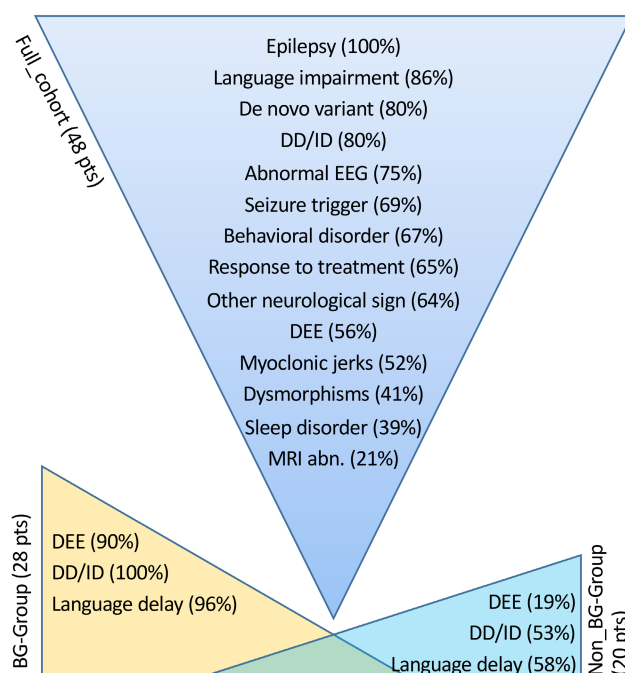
Full_cohort (48 pts)

Epilepsy (100%)
Language impairment (86%)
De novo variant (80%)
DD/ID (80%)
Abnormal EEG (75%)
Seizure trigger (69%)
Behavioral disorder (67%)
Response to treatment (65%)
Other neurological sign (64%)
DEE (56%)
Myoclonic jerks (52%)
Dysmorphisms (41%)
Sleep disorder (39%)
MRI abn. (21%)

BG-Group (28 pts)

DEE (90%)
DD/ID (100%)
Language delay (96%)

Non_BG-Group (20 pts)

DEE (19%)
DD/ID (53%)
Language delay (58%)